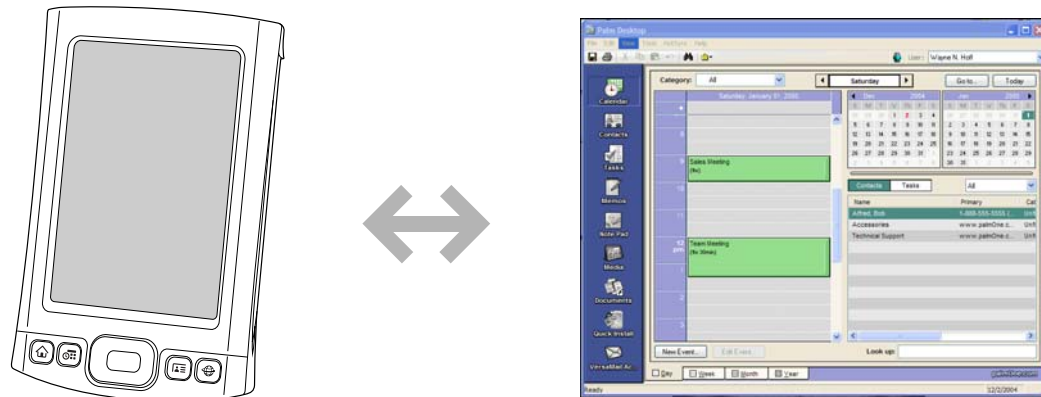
Palm Desktop

File Edit View Tools HotSync Help

User: Wayne N. Holt

Category: All

Saturday

Go to... Today

Saturday, January 01, 2005

Calendar

Contacts

Tasks

Memos

Note Pad

Media

Documents

Quick Install

VersaMail Ac

Sales Meeting (1hr)

Team Meeting (1hr 30min)

Dec 2004

Jan 2005

Contacts Tasks All

Name Primary Cat

Alfred, Bob 1-888-555-5555 (... Unfi

Accessories www.palmOne.c... Unfi

Technical Support www.palmOne.c... Unfi

New Event... Edit Event...

Look up:

Day Week Month Year

Ready

12/2/2004